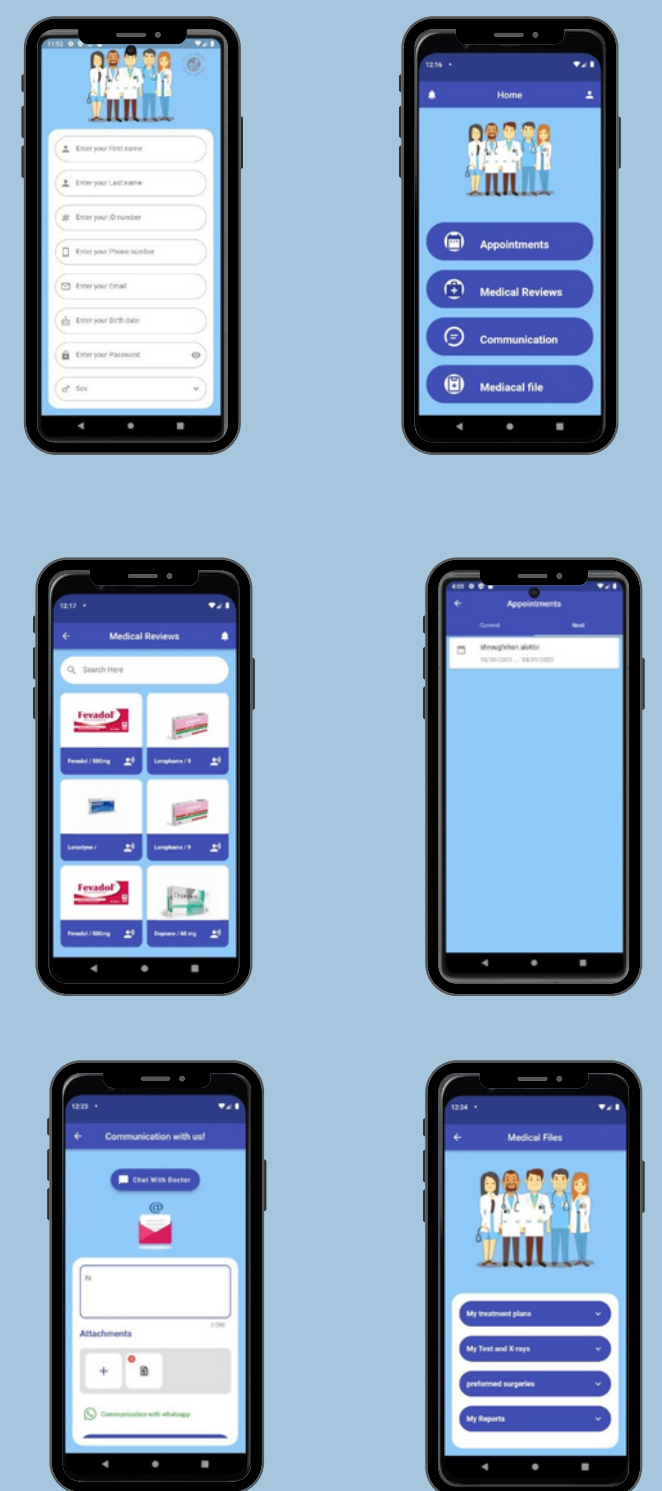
11:52

Enter your First name

Enter your Last name

Enter your ID number

Enter your Phone number

Enter your Email

Enter your Birth date

Enter your Password

Sex

12:16

Home

Appointments

Medical Reviews

Communication

Mediacal file

12:17

Medical Reviews

Search Here

Fevadol

Fevadol / 500mg

Loraphame / 9

Loraclyme /

Loraphame / 9

Fevadol

Fevadol / 500mg

Dopmare / 40 mg

4:00

Appointments

Current

Next

shroughrhan alotibi

10/30/2023 ... 10/31/2023

12:23

Communication with us!

Chat With Doctor

hi

2/200

Attachments

+

Communication with whatsapp

12:24

Medical Files

My treatment plans

My Test and X-rays

preformed surgeries

My Reports